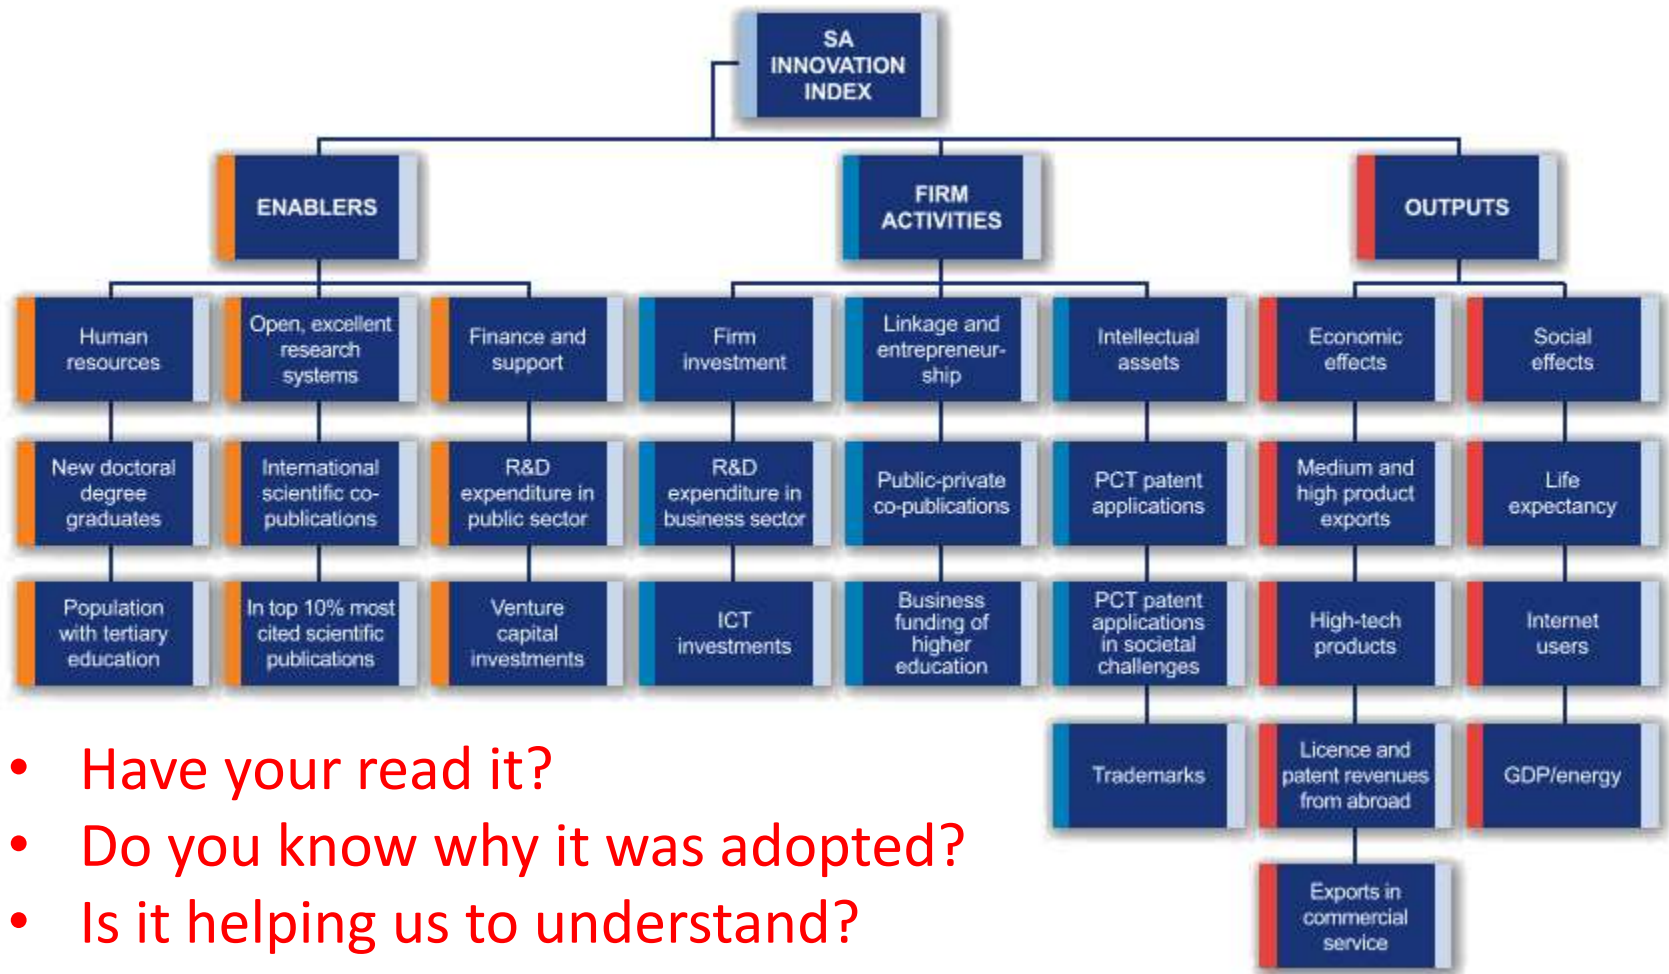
SA INNOVATION INDEX

ENABLERS

FIRM ACTIVITIES

OUTPUTS

Human resources

Open, excellent research systems

Finance and support

Firm investment

Linkage and entrepreneurship

Intellectual assets

Economic effects

Social effects

New doctoral degree graduates

International scientific co-publications

R&D expenditure in public sector

R&D expenditure in business sector

Public-private co-publications

PCT patent applications

Medium and high product exports

Life expectancy

Population with tertiary education

In top 10% most cited scientific publications

Venture capital investments

ICT investments

Business funding of higher education

PCT patent applications in societal challenges

High-tech products

Internet users

Trademarks

Licence and patent revenues from abroad

GDP/energy

Exports in commercial service

• Have your read it?
• Do you know why it was adopted?
• Is it helping us to understand?